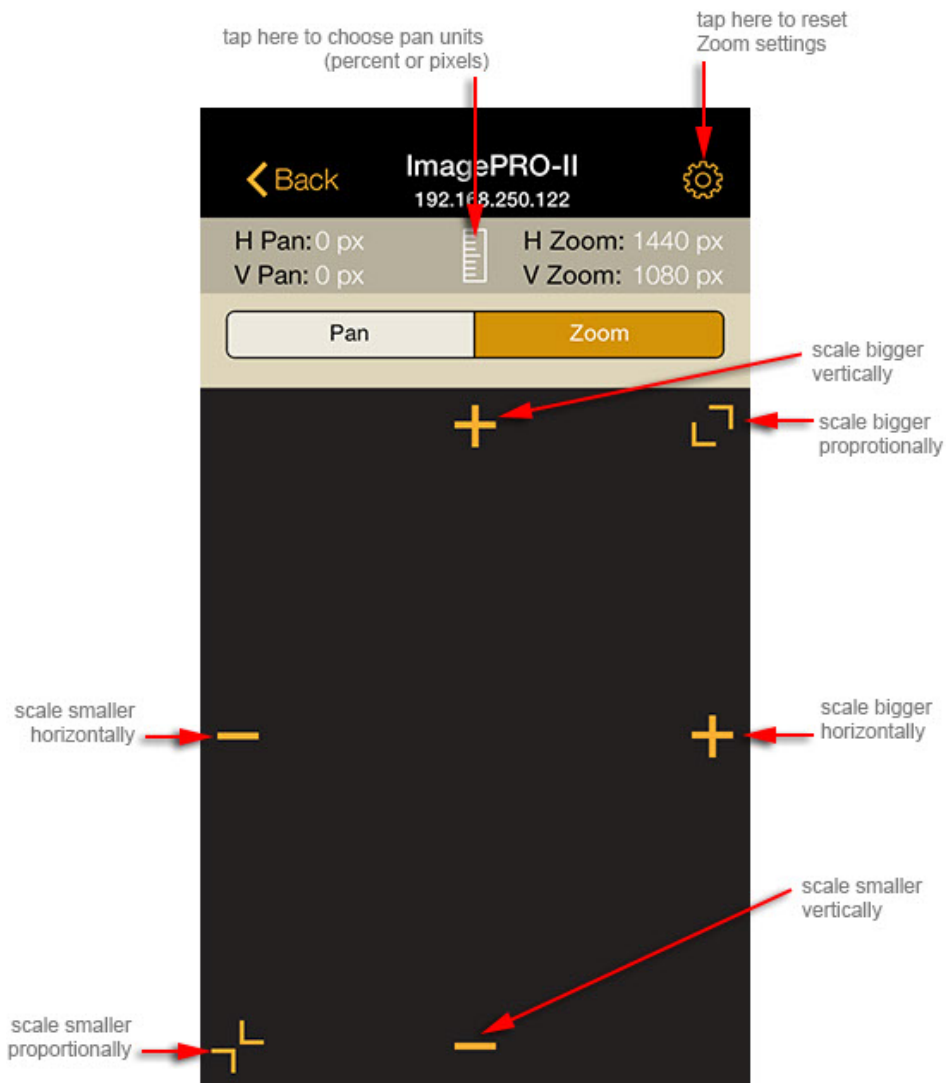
tap here to choose pan units
(percent or pixels)

tap here to reset
Zoom settings

Back

ImagePRO-II
192.168.250.122

H Pan: 0 px
V Pan: 0 px

H Zoom: 1440 px
V Zoom: 1080 px

Pan

Zoom

scale bigger
vertically

scale bigger
proprotionally

scale smaller
horizontally

scale bigger
horizontally

scale smaller
vertically

scale smaller
proportionally